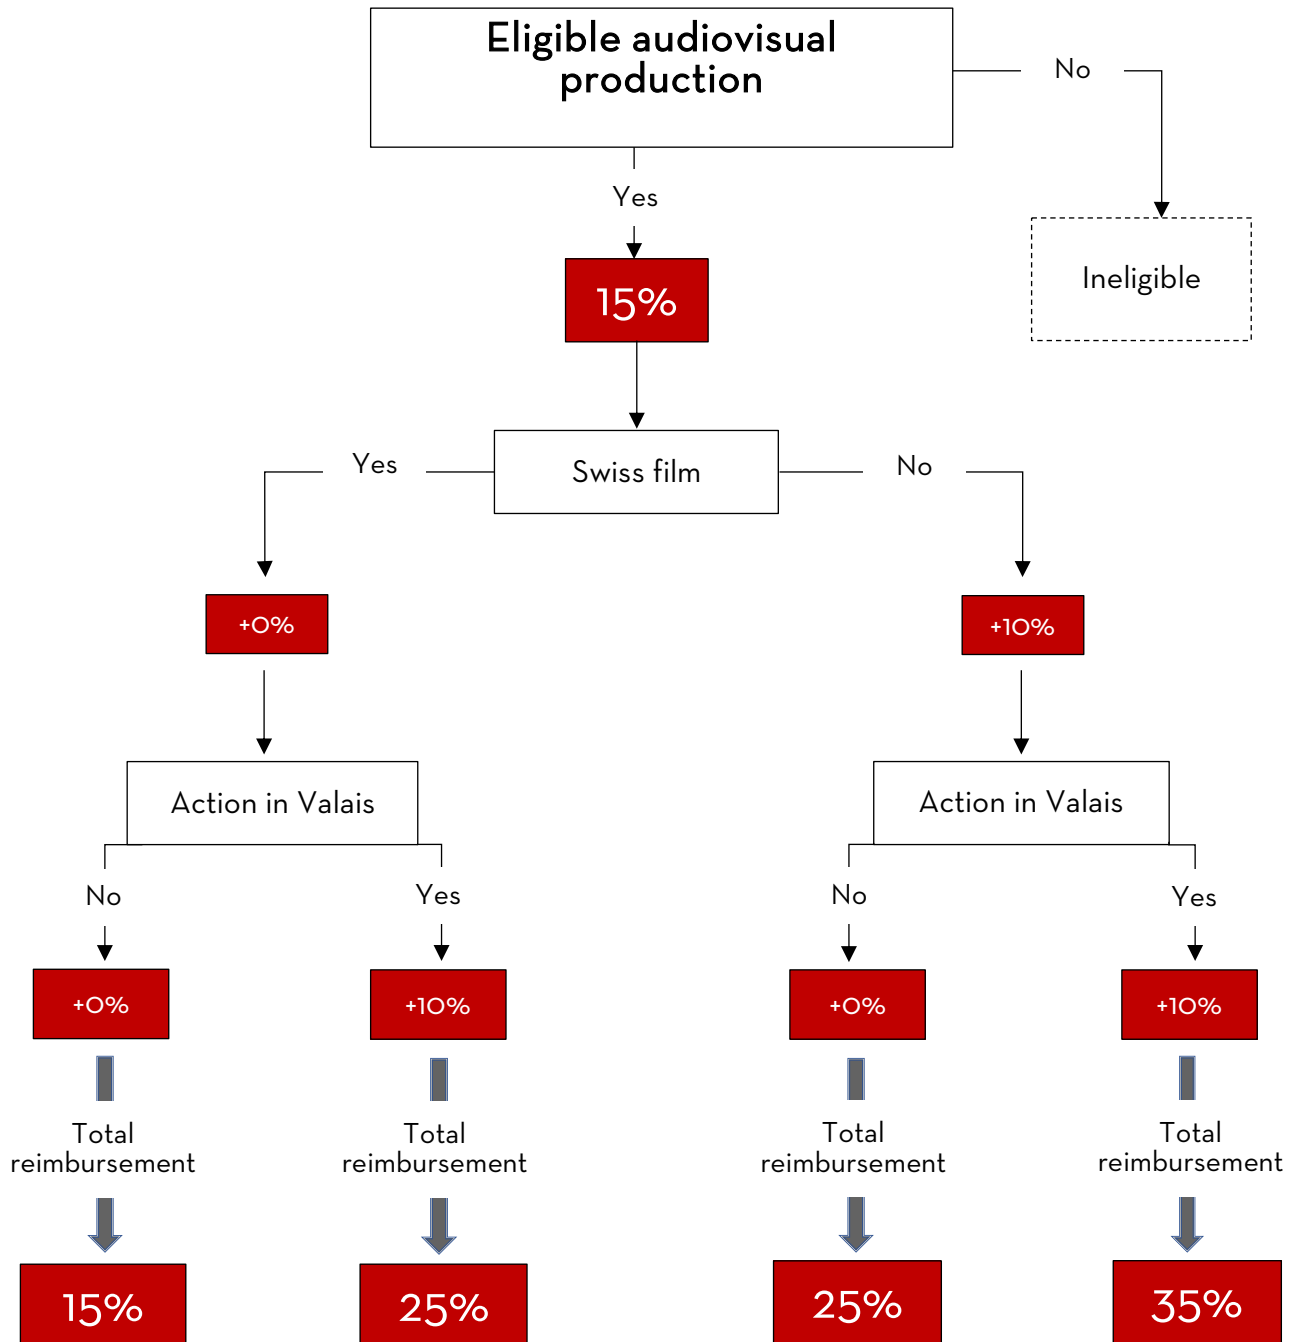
Eligible audiovisual production

No

Ineligible

Yes

15%

Swiss film

Yes

No

+0%

+10%

Action in Valais

Action in Valais

No

Yes

No

Yes

+0%

+10%

+0%

+10%

Total reimbursement

Total reimbursement

Total reimbursement

Total reimbursement

15%

25%

25%

35%